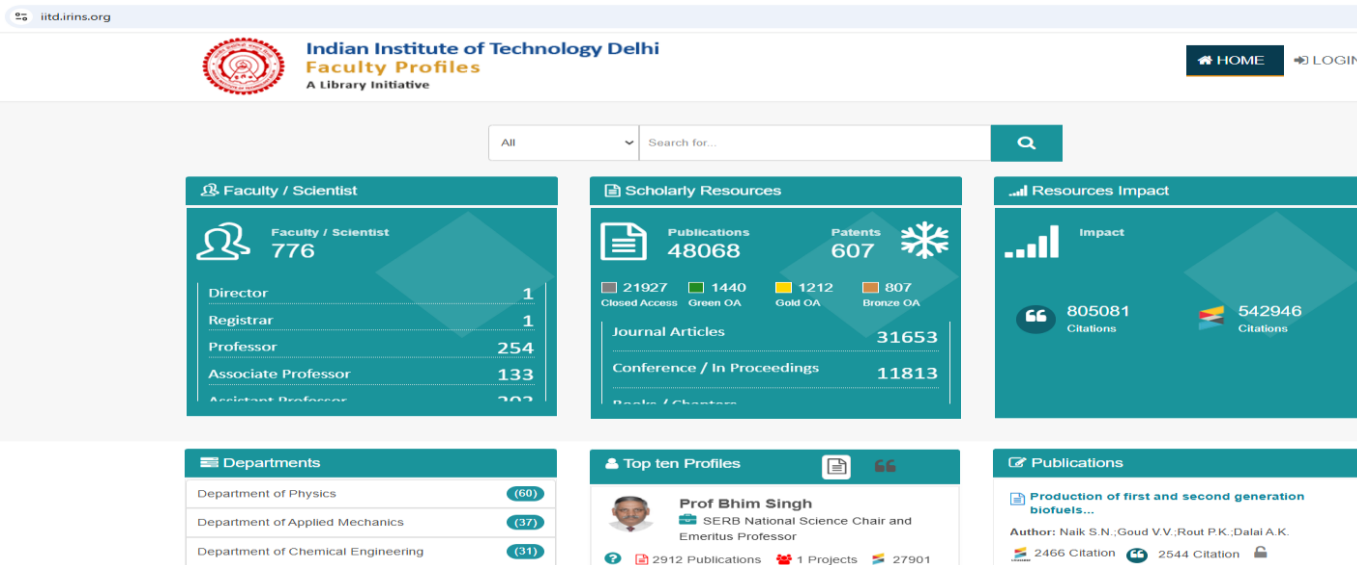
iitd.irins.org

Indian Institute of Technology Delhi
Faculty Profiles
A Library Initiative

HOME
LOGIN

All
Search for...

Faculty / Scientist

Faculty / Scientist
776

| Director | 1 |
|---|---|
| Registrar | 1 |
| Professor | 254 |
| Associate Professor | 133 |
| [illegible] | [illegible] |

Scholarly Resources

Publications
48068

Patents
607

21927 Closed Access
1440 Green OA
1212 Gold OA
807 Bronze OA

| Journal Articles | 31653 |
|---|---|
| Conference / In Proceedings | 11813 |
| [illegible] | |

Resources Impact

Impact

805081
Citations

542946
Citations

Departments

| Department of Physics | (60) |
|---|---|
| Department of Applied Mechanics | (37) |
| Department of Chemical Engineering | (31) |

Top ten Profiles

Prof Bhim Singh
SERB National Science Chair and Emeritus Professor
2912 Publications
1 Projects
27901

Publications

Production of first and second generation biofuels...
Author: Naik S.N.;Goud V.V.;Rout P.K.;Dalai A.K.
2466 Citation
2544 Citation